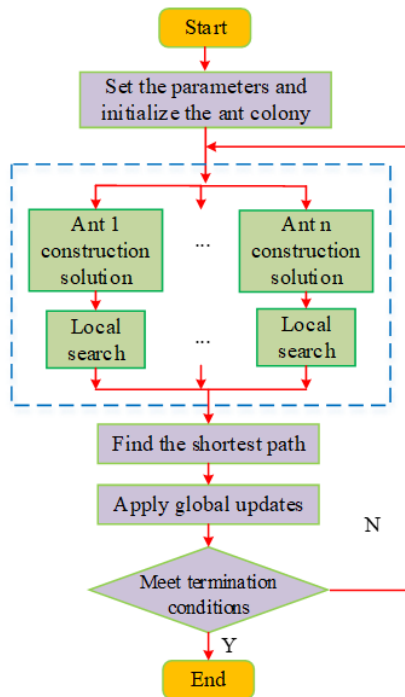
Start

Set the parameters and initialize the ant colony

Ant 1 construction solution

...

Ant n construction solution

Local search

...

Local search

Find the shortest path

Apply global updates

N

Meet termination conditions

Y

End